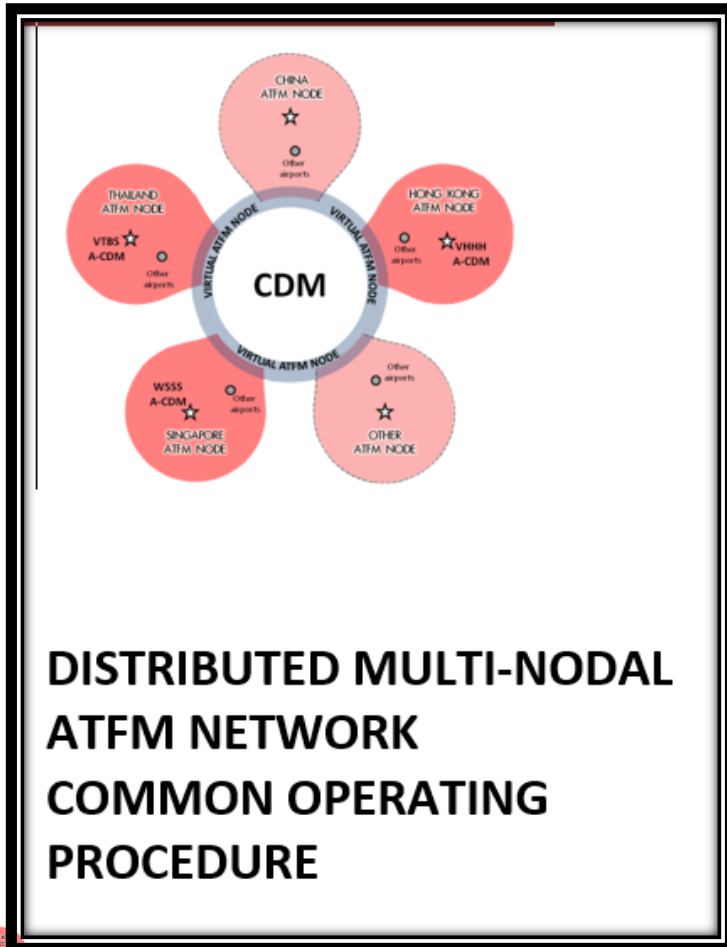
CHINA
ATFM NODE

Other airports

THAILAND
ATFM NODE

VTBS
A-CDM

Other airports

HONG KONG
ATFM NODE

Other airports

VHHH
A-CDM

VIRTUAL ATFM NODE

VIRTUAL ATFM NODE

VIRTUAL ATFM NODE

VIRTUAL ATFM NODE

CDM

WSSS
A-CDM

Other airports

SINGAPORE
ATFM NODE

Other airports

OTHER
ATFM NODE

DISTRIBUTED MULTI-NODAL ATFM NETWORK COMMON OPERATING PROCEDURE